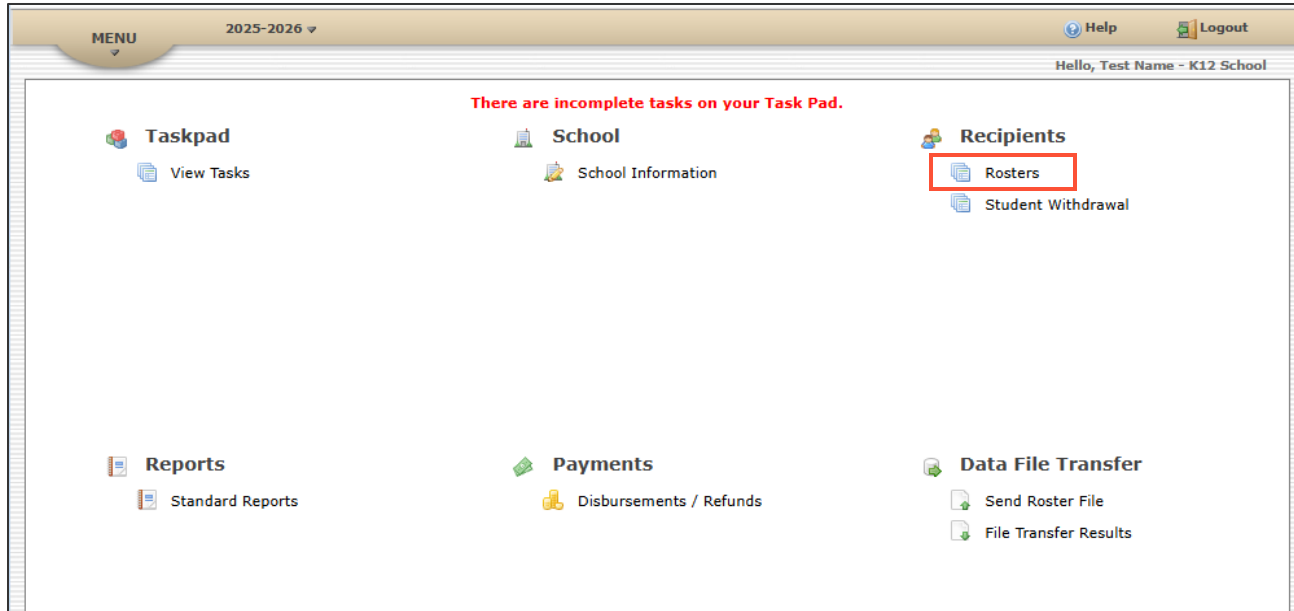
MENU

2025-2026

Help

Logout

Hello, Test Name - K12 School

There are incomplete tasks on your Task Pad.

Taskpad

View Tasks

School

School Information

Recipients

Rosters

Student Withdrawal

Reports

Standard Reports

Payments

Disbursements / Refunds

Data File Transfer

Send Roster File

File Transfer Results